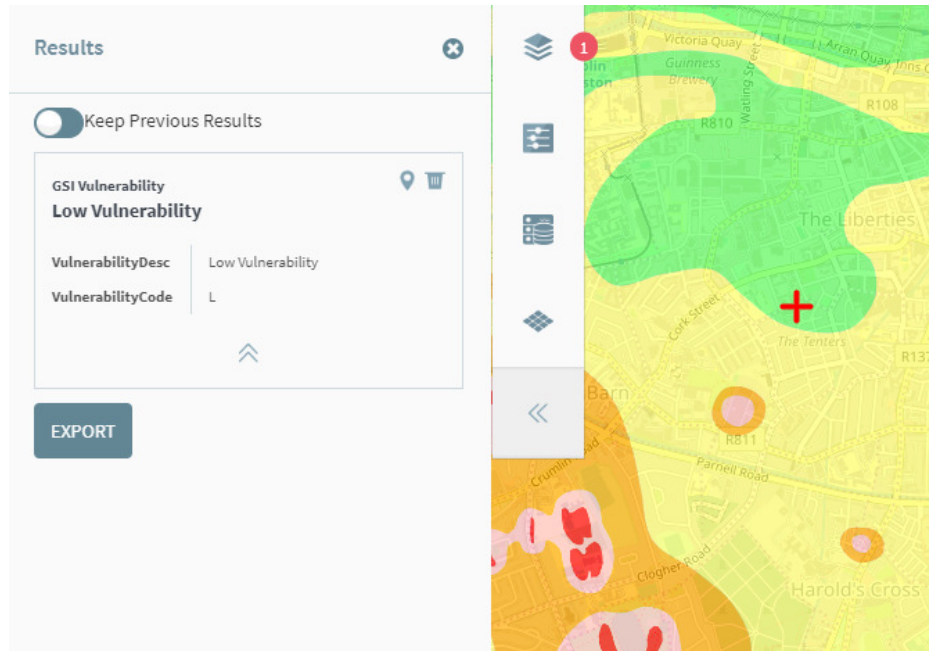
Results

Keep Previous Results

GSI Vulnerability
Low Vulnerability

| VulnerabilityDesc | Low Vulnerability |
|---|---|
| VulnerabilityCode | L |

EXPORT

1

Victoria Quay
Arran Quay
Guinness Brewery
Watling Street
R108
R810
The Liberties
Cork Street
The Tenters
R137
Barn
R811
Crumlin Road
Parnell Road
Clogher Road
Harold's Cross